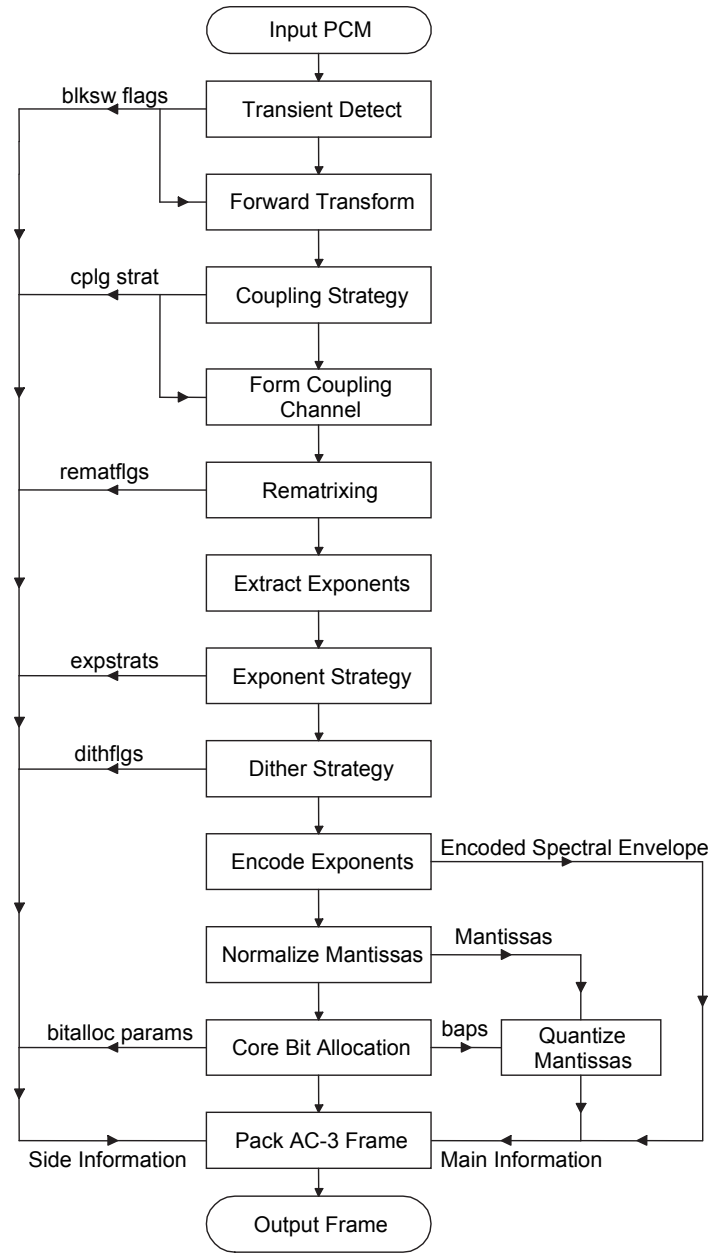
Input PCM

blksw flags

Transient Detect

Forward Transform

cplg strat

Coupling Strategy

Form Coupling Channel

rematflgs

Rematrixing

Extract Exponents

expstrats

Exponent Strategy

dithflgs

Dither Strategy

Encode Exponents

Encoded Spectral Envelope

Normalize Mantissas

Mantissas

bitalloc params

Core Bit Allocation

baps

Quantize Mantissas

Pack AC-3 Frame

Side Information

Main Information

Output Frame